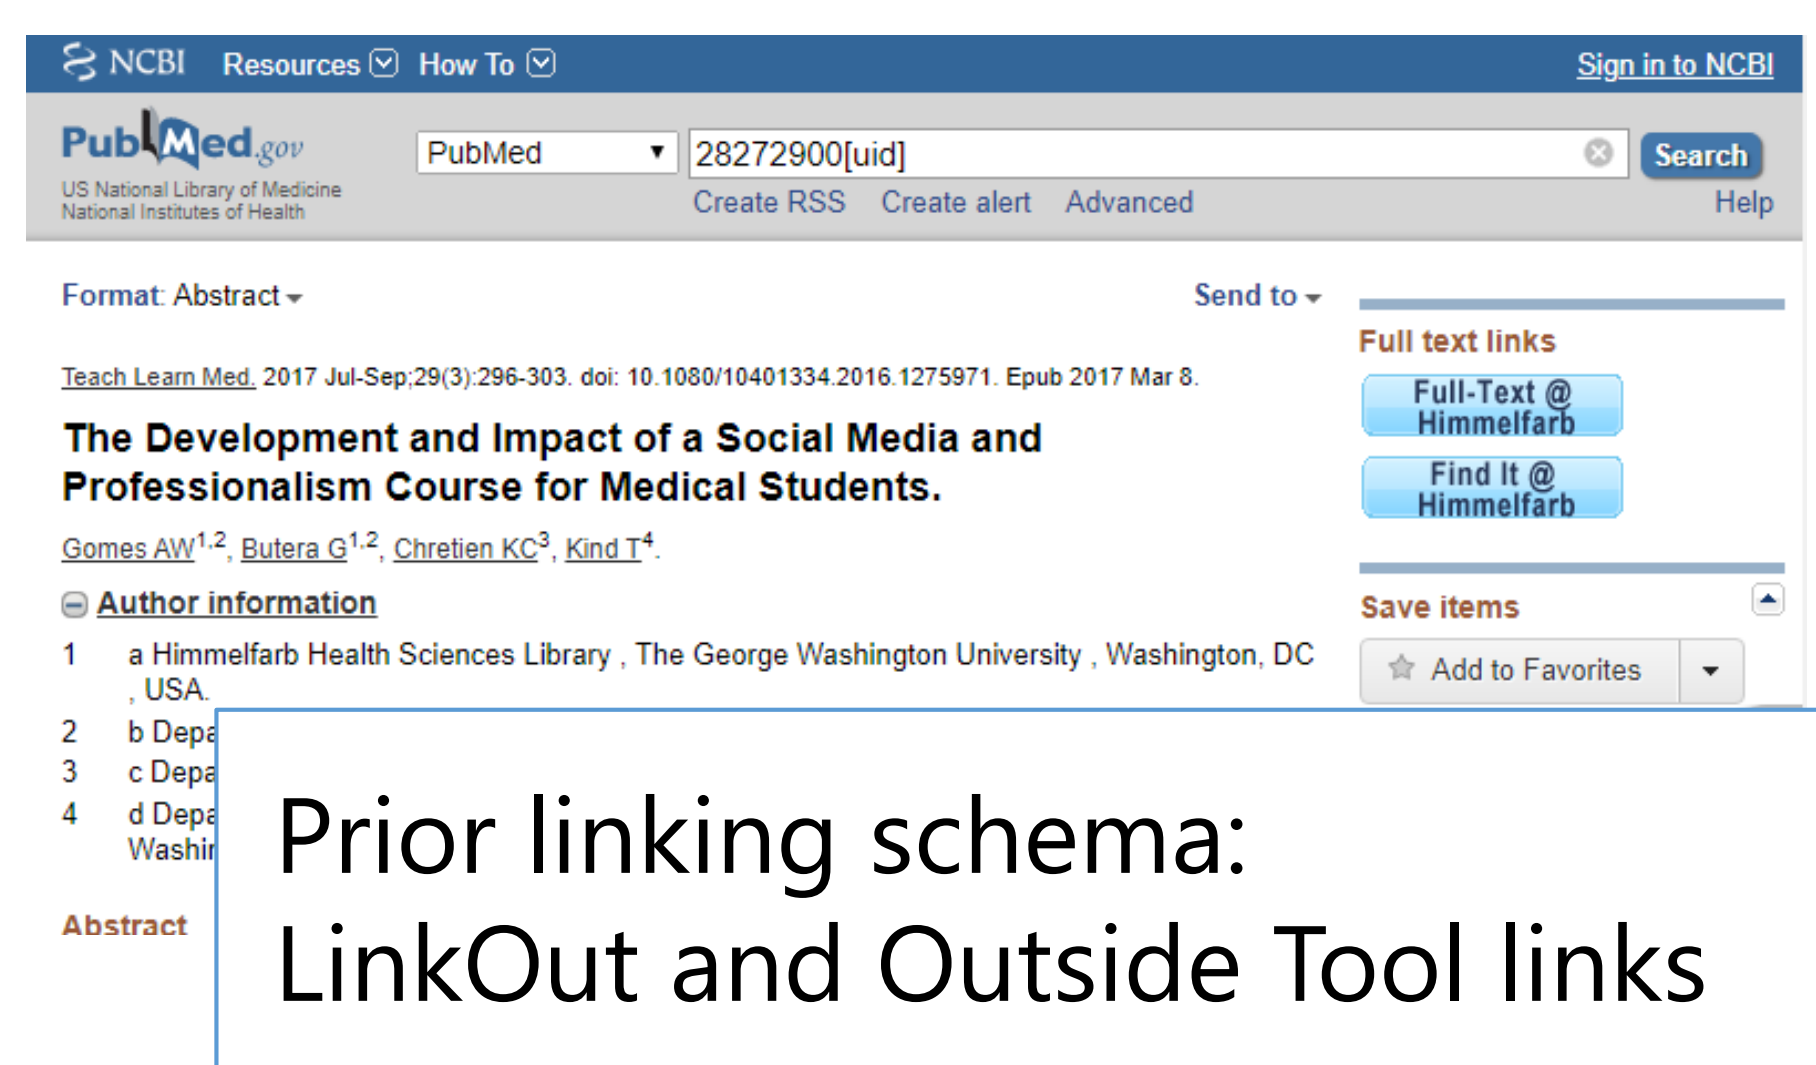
NCBI Resources How To Sign in to NCBI

PubMed.gov
US National Library of Medicine
National Institutes of Health

PubMed 28272900[uid] Search
Create RSS Create alert Advanced Help

Format: Abstract

Send to

Full text links
Full-Text @ Himmelfarb
Find It @ Himmelfarb

Teach Learn Med. 2017 Jul-Sep;29(3):296-303. doi: 10.1080/10401334.2016.1275971. Epub 2017 Mar 8.

The Development and Impact of a Social Media and Professionalism Course for Medical Students.

Gomes AW$^{1,2}$, Butera G$^{1,2}$, Chretien KC$^{3}$, Kind T$^{4}$.

Author information

1 a Himmelfarb Health Sciences Library , The George Washington University , Washington, DC , USA.
2 b Depa
3 c Depa
4 d Depa Washi

Abstract

Save items
Add to Favorites

Prior linking schema:
LinkOut and Outside Tool links